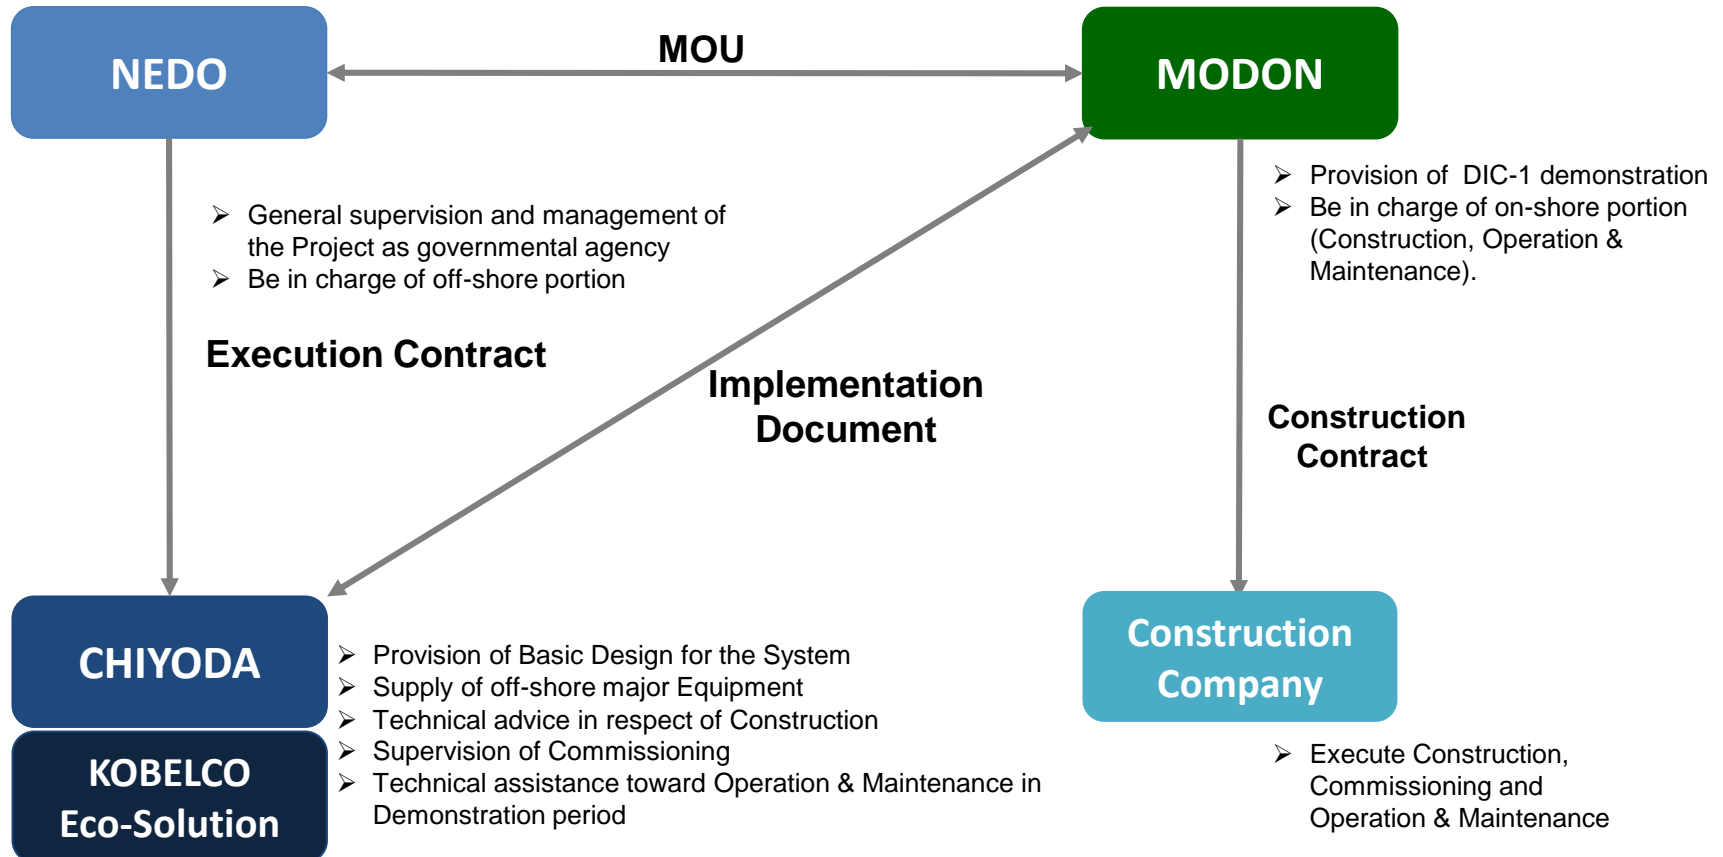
NEDO

MOU

MODON

➢ General supervision and management of the Project as governmental agency
➢ Be in charge of off-shore portion

➢ Provision of DIC-1 demonstration
➢ Be in charge of on-shore portion (Construction, Operation & Maintenance).

Execution Contract

Implementation Document

Construction Contract

CHIYODA

KOBELCO Eco-Solution

➢ Provision of Basic Design for the System
➢ Supply of off-shore major Equipment
➢ Technical advice in respect of Construction
➢ Supervision of Commissioning
➢ Technical assistance toward Operation & Maintenance in Demonstration period

Construction Company

➢ Execute Construction, Commissioning and Operation & Maintenance